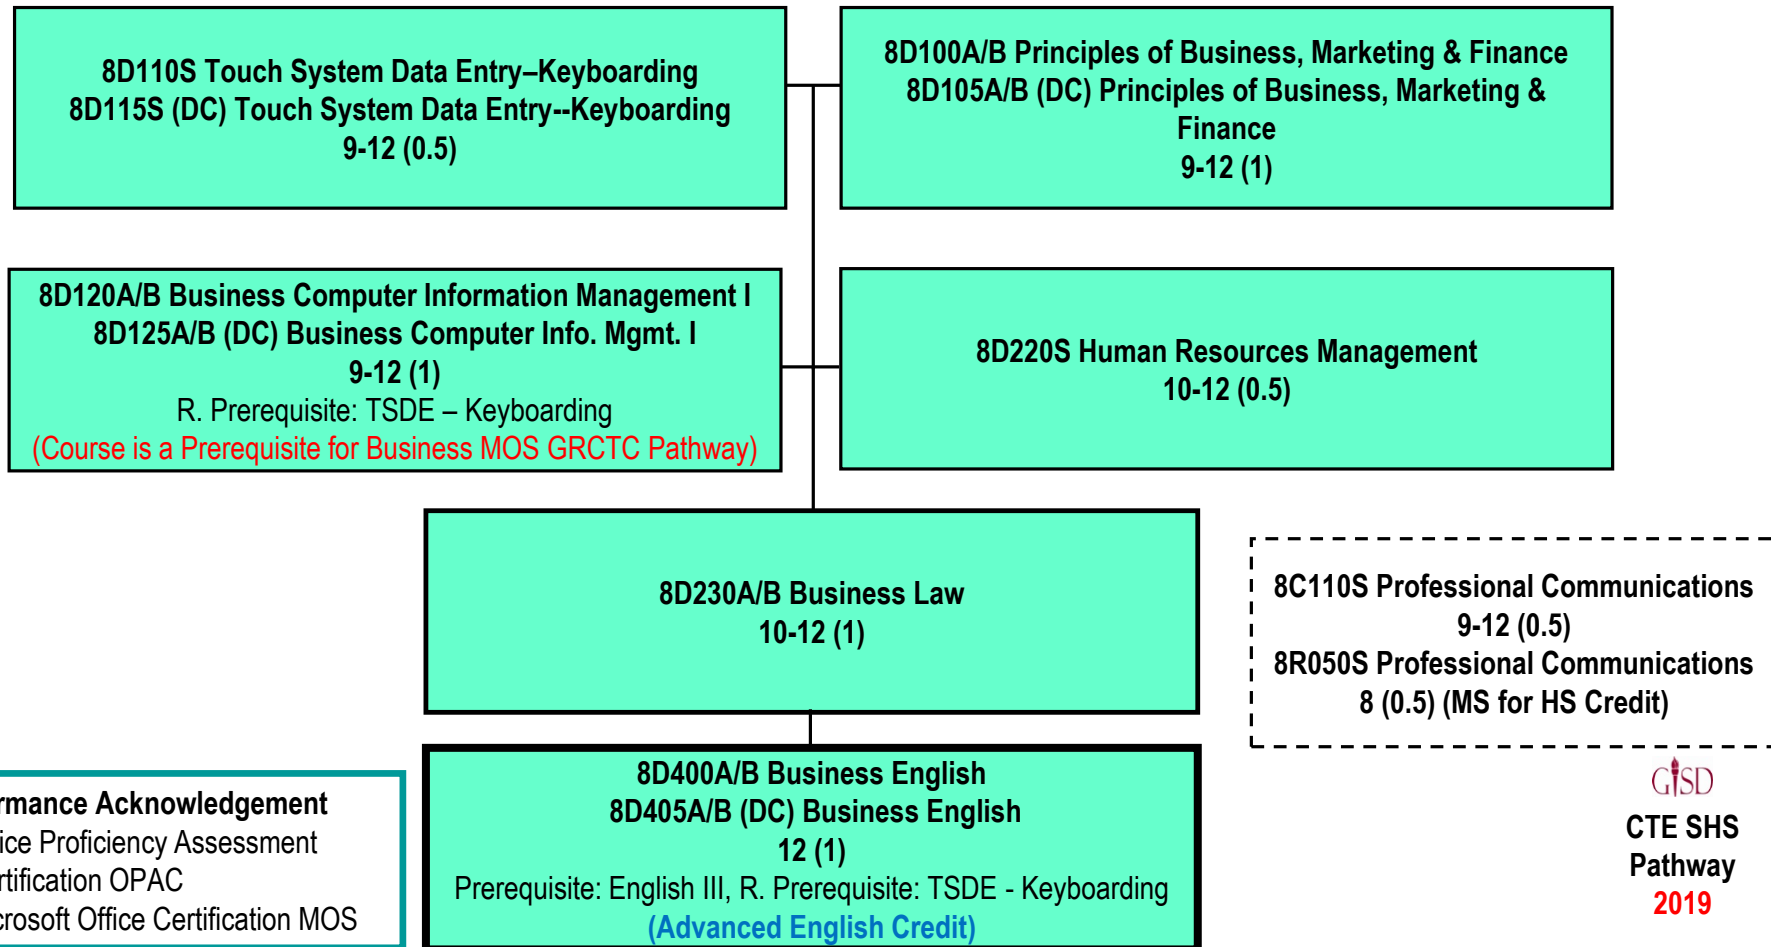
8D110S Touch System Data Entry–Keyboarding
8D115S (DC) Touch System Data Entry--Keyboarding
9-12 (0.5)

8D100A/B Principles of Business, Marketing & Finance
8D105A/B (DC) Principles of Business, Marketing & Finance
9-12 (1)

8D120A/B Business Computer Information Management I
8D125A/B (DC) Business Computer Info. Mgmt. I
9-12 (1)
R. Prerequisite: TSDE – Keyboarding
(Course is a Prerequisite for Business MOS GRCTC Pathway)

8D220S Human Resources Management
10-12 (0.5)

8D230A/B Business Law
10-12 (1)

8C110S Professional Communications
9-12 (0.5)
8R050S Professional Communications
8 (0.5) (MS for HS Credit)

rmance Acknowledgement
ice Proficiency Assessment
rtification OPAC
crosoft Office Certification MOS

8D400A/B Business English
8D405A/B (DC) Business English
12 (1)
Prerequisite: English III, R. Prerequisite: TSDE - Keyboarding
(Advanced English Credit)

GISD
CTE SHS
Pathway
2019